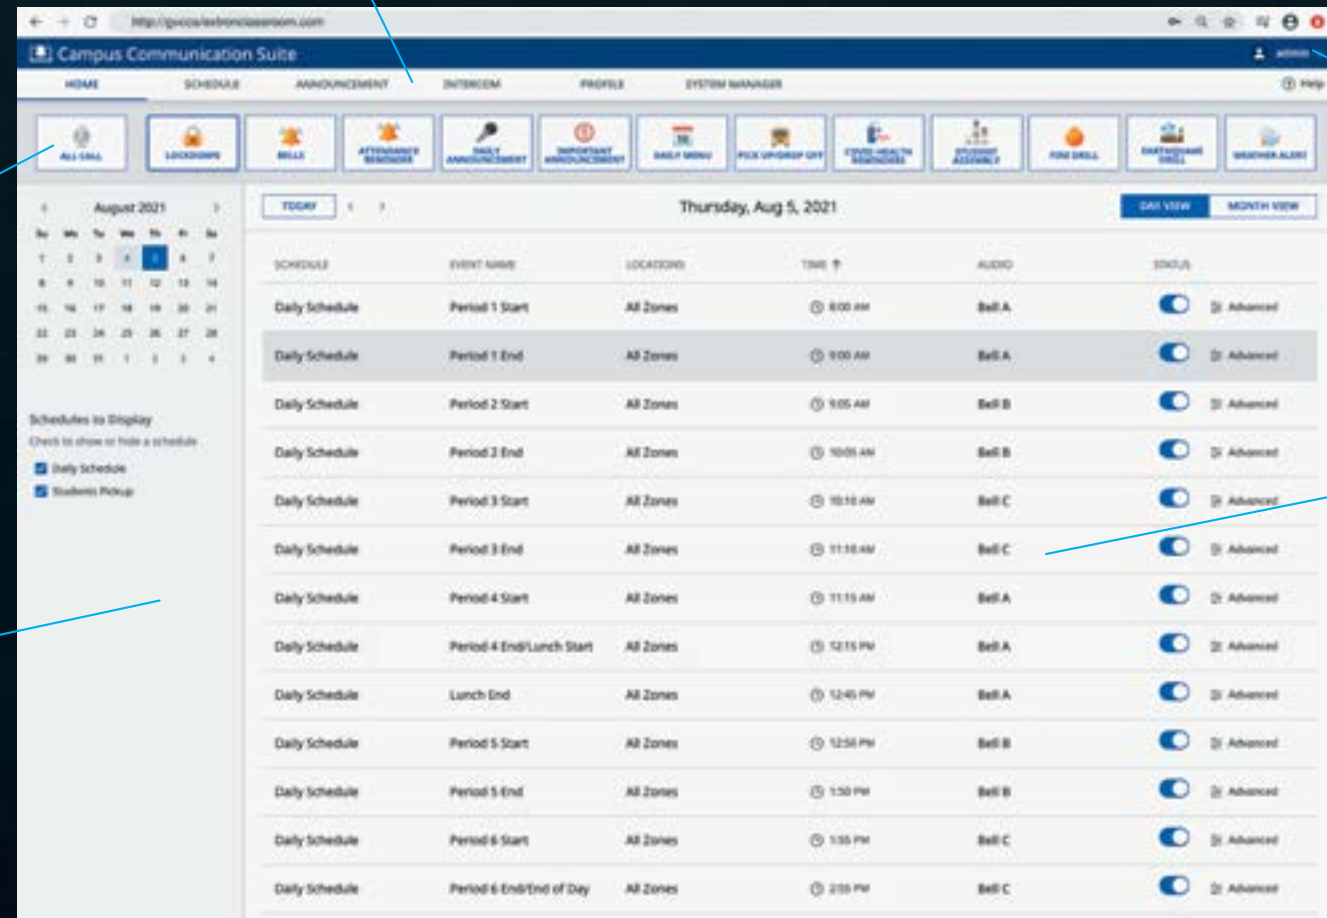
http://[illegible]

Campus Communication Suite

admin

HOME SCHEDULE ANNOUNCEMENT INTERCOM PROFILE SYSTEM MANAGER

Help

ALL CALL LOCKDOWN BELLS ATTENDANCE REMINDER DAILY ANNOUNCEMENT IMPORTANT ANNOUNCEMENT DAILY MENU PICK UP/DROP OFF COVID HEALTH REMINDERS STUDENT ASSEMBLY FIRE DRILL EARTHQUAKE DRILL WEATHER ALERT

August 2021

Su Mo Tu We Th Fr Sa
1 2 3 4 5 6 7
8 9 10 11 12 13 14
15 16 17 18 19 20 21
22 23 24 25 26 27 28
29 30 31 1 2 3 4

Schedules to Display
Check to show or hide a schedule
Daily Schedule
Students Pickup

TODAY

Thursday, Aug 5, 2021

DAY VIEW MONTH VIEW

| SCHEDULE | EVENT NAME | LOCATIONS | TIME | AUDIO | STATUS |
|---|---|---|---|---|---|
| Daily Schedule | Period 1 Start | All Zones | 8:00 AM | Bell A | Advanced |
| Daily Schedule | Period 1 End | All Zones | 9:00 AM | Bell A | Advanced |
| Daily Schedule | Period 2 Start | All Zones | 9:05 AM | Bell B | Advanced |
| Daily Schedule | Period 2 End | All Zones | 10:05 AM | Bell B | Advanced |
| Daily Schedule | Period 3 Start | All Zones | 10:10 AM | Bell C | Advanced |
| Daily Schedule | Period 3 End | All Zones | 11:10 AM | Bell C | Advanced |
| Daily Schedule | Period 4 Start | All Zones | 11:15 AM | Bell A | Advanced |
| Daily Schedule | Period 4 End/Lunch Start | All Zones | 12:15 PM | Bell A | Advanced |
| Daily Schedule | Lunch End | All Zones | 12:45 PM | Bell A | Advanced |
| Daily Schedule | Period 5 Start | All Zones | 12:50 PM | Bell B | Advanced |
| Daily Schedule | Period 5 End | All Zones | 1:50 PM | Bell B | Advanced |
| Daily Schedule | Period 6 Start | All Zones | 1:55 PM | Bell C | Advanced |
| Daily Schedule | Period 6 End/End of Day | All Zones | 2:55 PM | Bell C | Advanced |